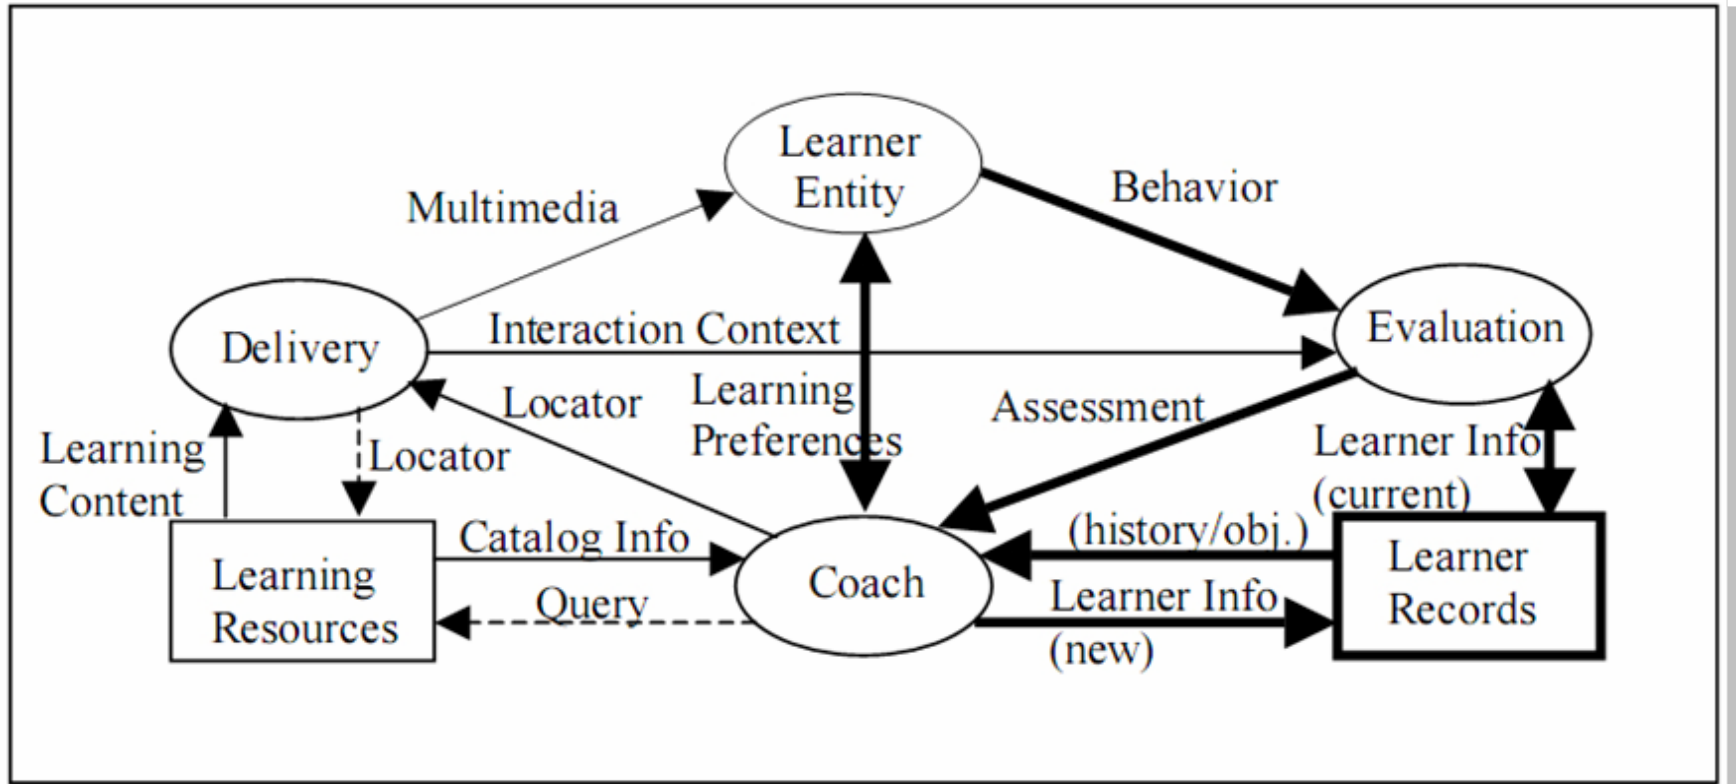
Learner Entity

Multimedia

Behavior

Delivery

Interaction Context

Evaluation

Locator

Learning Preferences

Assessment

Learning Content

Locator

Learner Info (current)

Catalog Info

(history/obj.)

Learning Resources

Coach

Learner Records

Query

Learner Info (new)